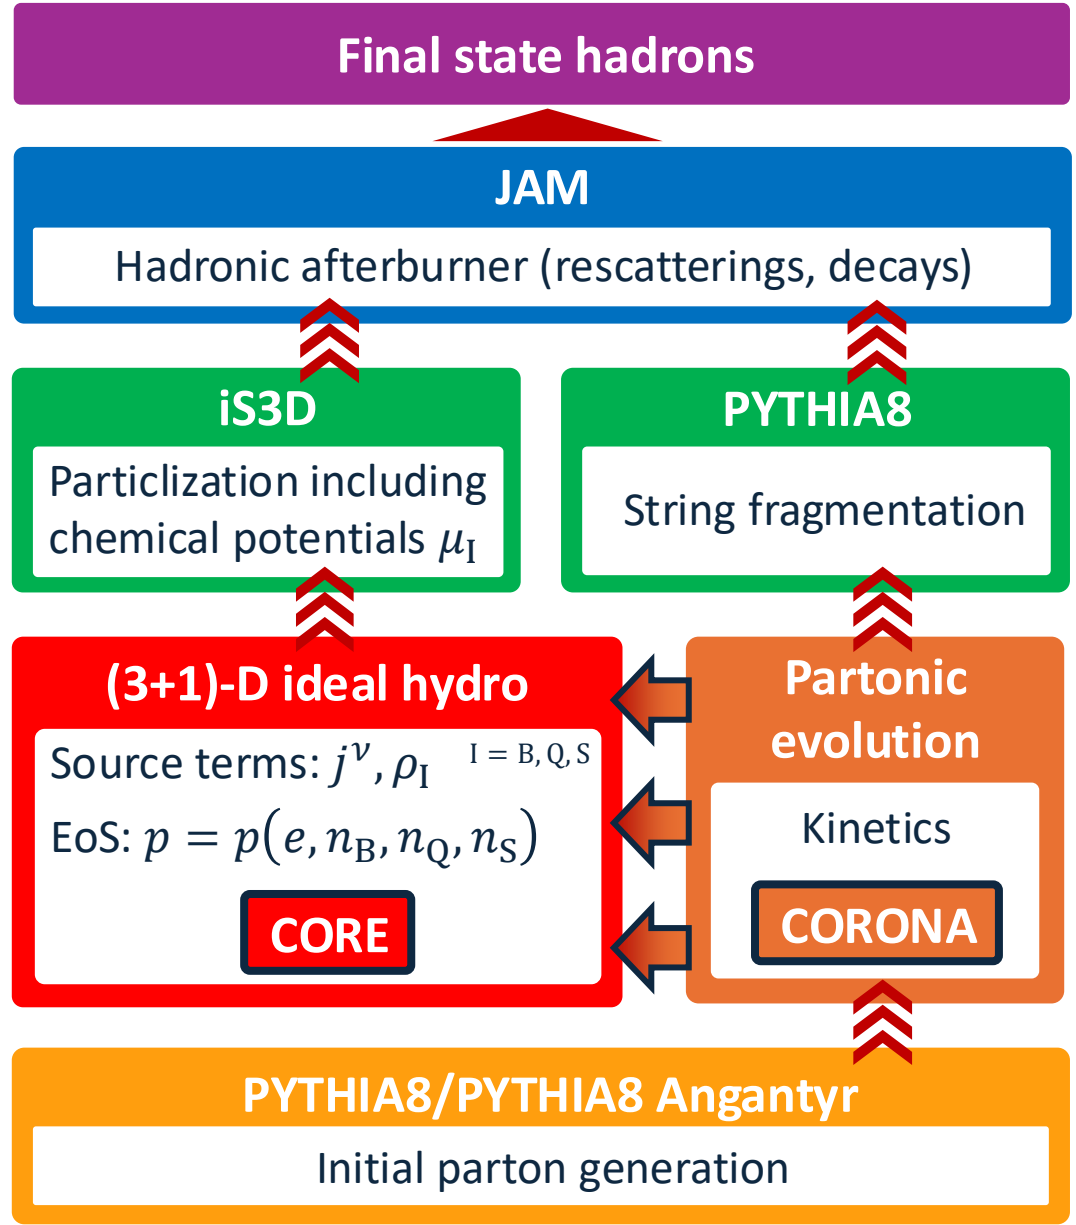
Final state hadrons

JAM

Hadronic afterburner (rescatterings, decays)

iS3D

Particlization including chemical potentials $\mu_{\mathrm{I}}$

PYTHIA8

String fragmentation

(3+1)-D ideal hydro

Source terms: $j^{\nu}, \rho_{\mathrm{I}}$ $\mathrm{I} = \mathrm{B}, \mathrm{Q}, \mathrm{S}$

EoS: $p = p(e, n_{\mathrm{B}}, n_{\mathrm{Q}}, n_{\mathrm{S}})$

CORE

Partonic evolution

Kinetics

CORONA

PYTHIA8/PYTHIA8 Angantyr

Initial parton generation